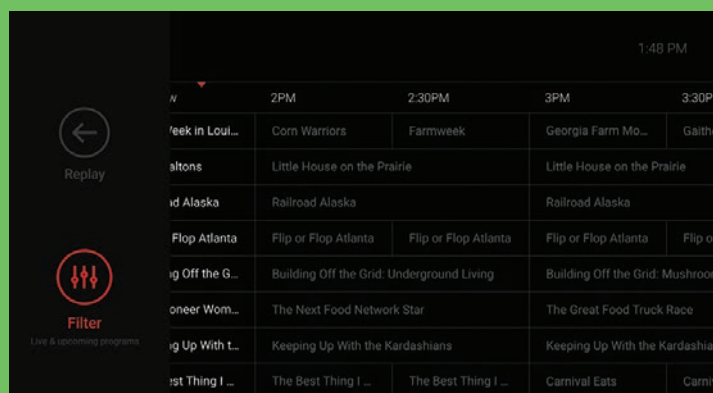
1:48 PM

Replay

Filter
Live & upcoming programs

| w | 2PM | 2:30PM | 3PM | 3:30P |
|---|---|---|---|---|
| Veek in Loui... | Corn Warriors | Farmweek | Georgia Farm Mo... | Gaith |
| altons | Little House on the Prairie | | Little House on the Prairie | |
| ad Alaska | Railroad Alaska | | Railroad Alaska | |
| Flop Atlanta | Flip or Flop Atlanta | Flip or Flop Atlanta | Flip or Flop Atlanta | Flip o |
| g Off the G... | Building Off the Grid: Underground Living | | Building Off the Grid: Mushroo | |
| oneer Wom... | The Next Food Network Star | | The Great Food Truck Race | |
| g Up With t... | Keeping Up With the Kardashians | | Keeping Up With the Kardashia | |
| est Thing I ... | The Best Thing I ... | The Best Thing I ... | Carnival Eats | Carni |